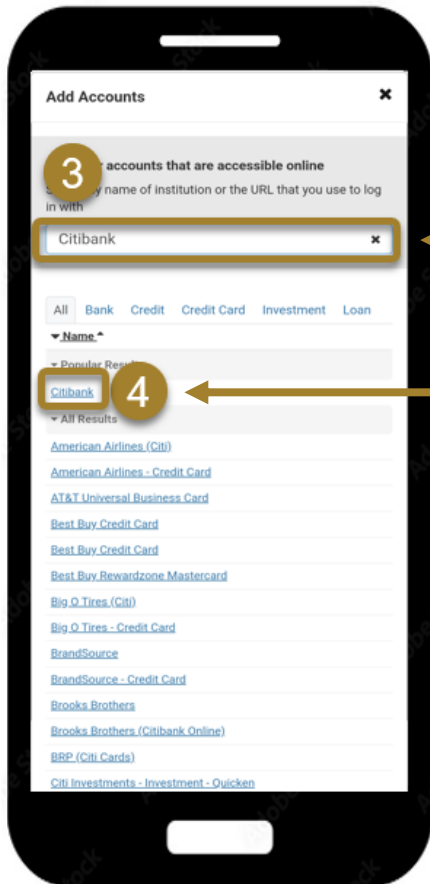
Add Accounts

3 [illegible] accounts that are accessible online

S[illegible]y name of institution or the URL that you use to log in with

Citibank

All Bank Credit Credit Card Investment Loan

Name

Popular Resu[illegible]

Citibank 4

All Results

American Airlines (Citi)

American Airlines - Credit Card

AT&T Universal Business Card

Best Buy Credit Card

Best Buy Credit Card

Best Buy Rewardzone Mastercard

Big O Tires (Citi)

Big O Tires - Credit Card

BrandSource

BrandSource - Credit Card

Brooks Brothers

Brooks Brothers (Citibank Online)

BRP (Citi Cards)

Citi Investments - Investment - Quicken